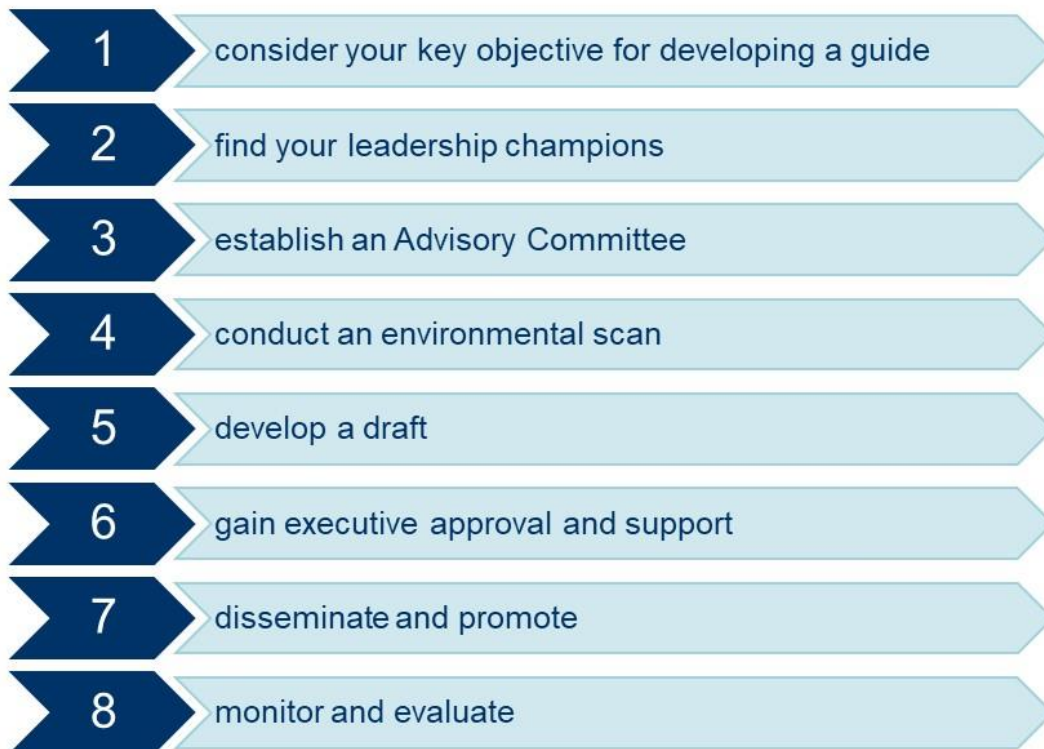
1 consider your key objective for developing a guide

2 find your leadership champions

3 establish an Advisory Committee

4 conduct an environmental scan

5 develop a draft

6 gain executive approval and support

7 disseminate and promote

8 monitor and evaluate